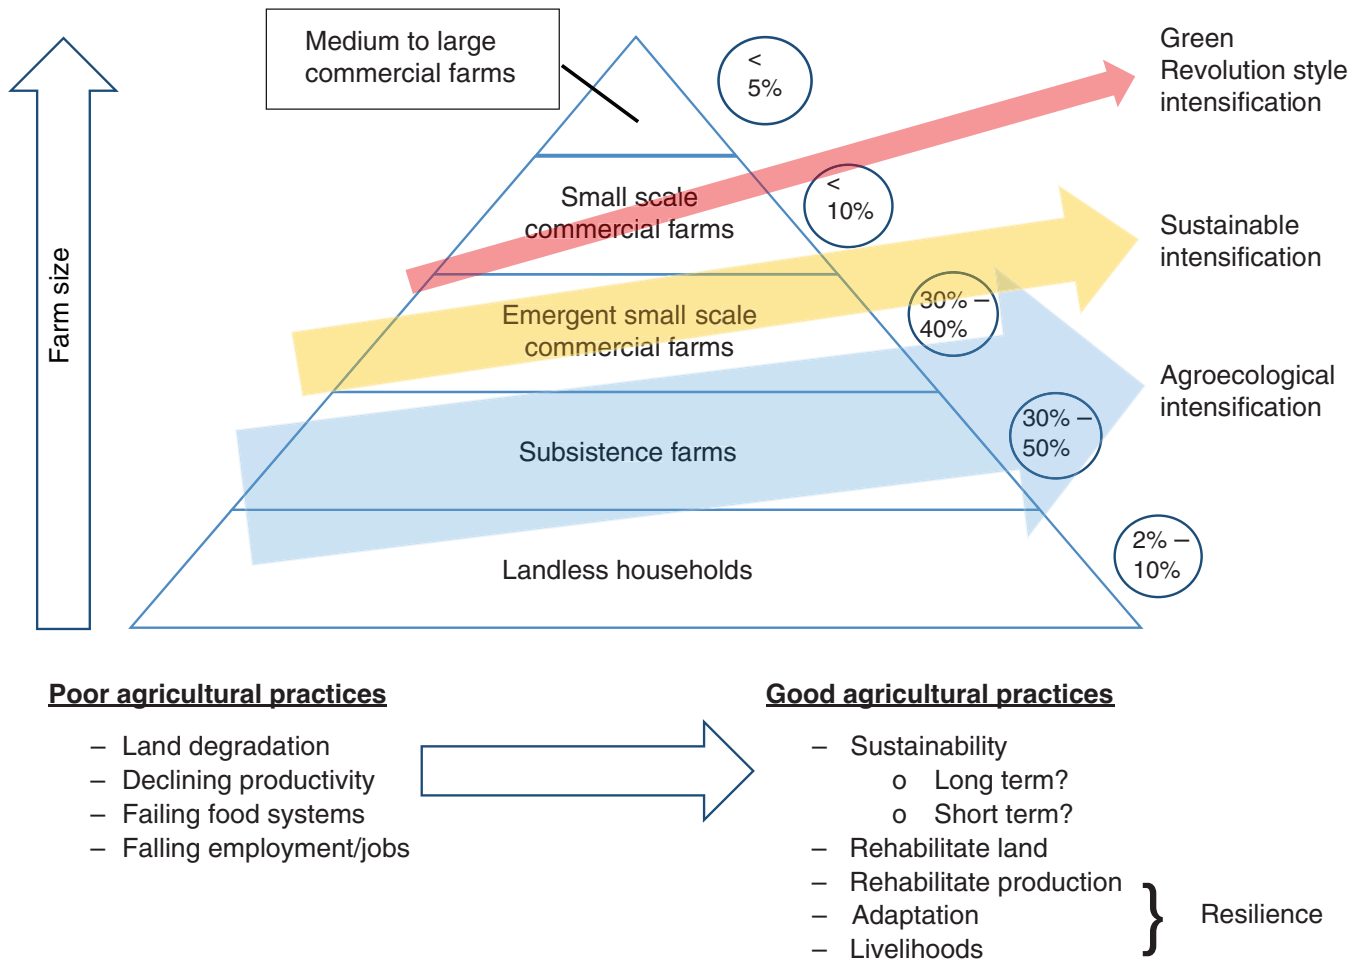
Farm size

Medium to large commercial farms

< 5%

Small scale commercial farms

< 10%

Emergent small scale commercial farms

30% – 40%

Subsistence farms

30% – 50%

Landless households

2% – 10%

Green Revolution style intensification

Sustainable intensification

Agroecological intensification

Poor agricultural practices

– Land degradation
– Declining productivity
– Failing food systems
– Falling employment/jobs

Good agricultural practices

– Sustainability
o Long term?
o Short term?
– Rehabilitate land
– Rehabilitate production
– Adaptation
– Livelihoods

Resilience